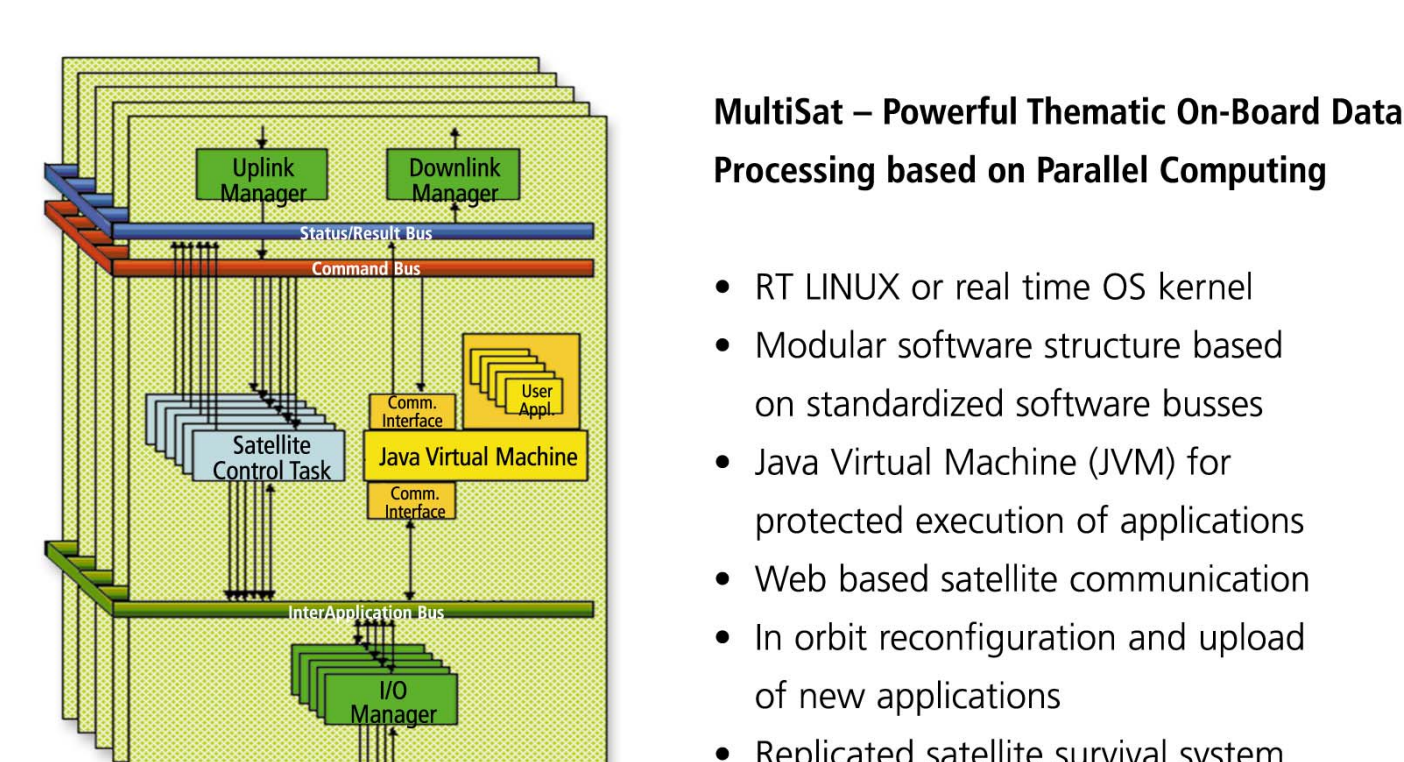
Uplink Manager

Downlink Manager

Status/Result Bus

Command Bus

User Appl.

Comm. Interface

Satellite Control Task

Java Virtual Machine

Comm. Interface

InterApplication Bus

I/O Manager

MultiSat – Powerful Thematic On-Board Data Processing based on Parallel Computing

• RT LINUX or real time OS kernel
• Modular software structure based on standardized software busses
• Java Virtual Machine (JVM) for protected execution of applications
• Web based satellite communication
• In orbit reconfiguration and upload of new applications
• Replicated satellite survival system